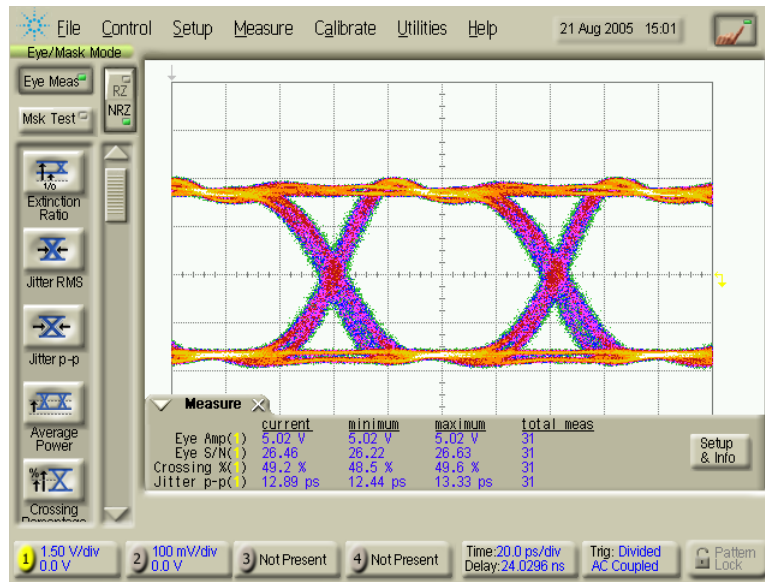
File Control Setup Measure Calibrate Utilities Help 21 Aug 2005 15:01

Eye/Mask Mode

Eye Meas

RZ NRZ

Msk Test

1/0 Extinction Ratio

Jitter RMS

Jitter p-p

Average Power

Crossing Percentage

Measure

| | current | minimum | maximum | total meas |
|---|---|---|---|---|
| Eye Amp(1) | 5.02 V | 5.02 V | 5.02 V | 31 |
| Eye S/N(1) | 26.46 | 26.22 | 26.63 | 31 |
| Crossing %(1) | 49.2 % | 48.5 % | 49.6 % | 31 |
| Jitter p-p(1) | 12.89 ps | 12.44 ps | 13.33 ps | 31 |

Setup & Info

1 1.50 V/div 0.0 V

2 100 mV/div 0.0 V

3 Not Present

4 Not Present

Time:20.0 ps/div Delay:24.0296 ns

Trig: Divided AC Coupled

Pattern Lock